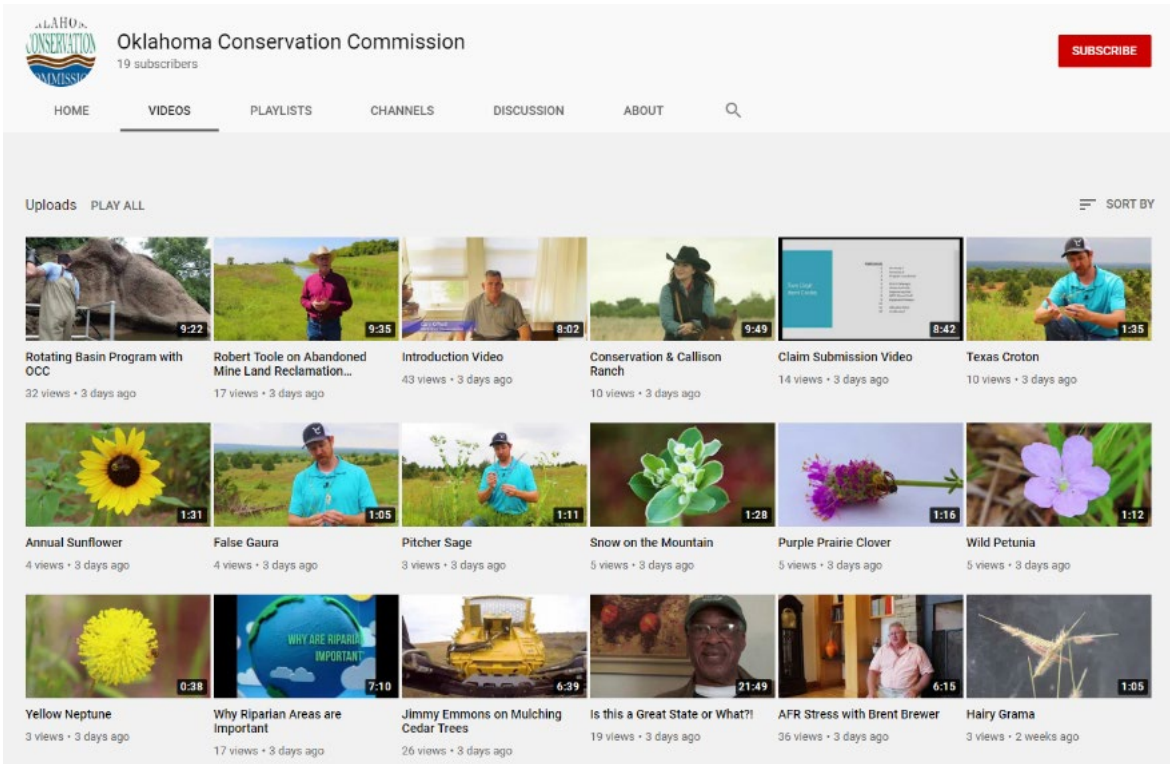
OKLAHOMA CONSERVATION COMMISSION

Oklahoma Conservation Commission
19 subscribers

SUBSCRIBE

HOME VIDEOS PLAYLISTS CHANNELS DISCUSSION ABOUT

Uploads PLAY ALL

SORT BY

9:22
Rotating Basin Program with OCC
32 views • 3 days ago

9:35
Robert Toole on Abandoned Mine Land Reclamation...
17 views • 3 days ago

8:02
Introduction Video
43 views • 3 days ago

9:49
Conservation & Callison Ranch
10 views • 3 days ago

8:42
Claim Submission Video
14 views • 3 days ago

1:35
Texas Croton
10 views • 3 days ago

1:31
Annual Sunflower
4 views • 3 days ago

1:05
False Gaura
4 views • 3 days ago

1:11
Pitcher Sage
3 views • 3 days ago

1:28
Snow on the Mountain
5 views • 3 days ago

1:16
Purple Prairie Clover
5 views • 3 days ago

1:12
Wild Petunia
5 views • 3 days ago

0:38
Yellow Neptune
3 views • 3 days ago

WHY ARE RIPARIAN AREAS IMPORTANT
7:10
Why Riparian Areas are Important
17 views • 3 days ago

6:39
Jimmy Emmons on Mulching Cedar Trees
26 views • 3 days ago

21:49
Is this a Great State or What?!
19 views • 3 days ago

6:15
AFR Stress with Brent Brewer
36 views • 3 days ago

1:05
Hairy Grama
3 views • 2 weeks ago